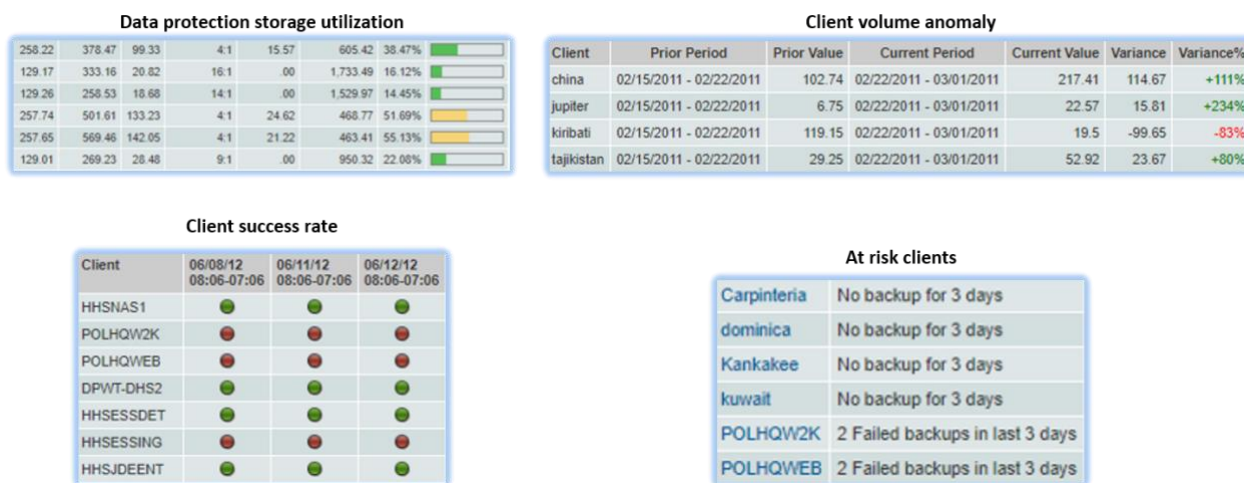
Data protection storage utilization

| | | | | | | |
|---|---|---|---|---|---|---|
| 258.22 | 378.47 | 99.33 | 4:1 | 15.57 | 605.42 | 38.47% |
| 129.17 | 333.16 | 20.82 | 16:1 | .00 | 1,733.49 | 16.12% |
| 129.26 | 258.53 | 18.68 | 14:1 | .00 | 1,529.97 | 14.45% |
| 257.74 | 501.61 | 133.23 | 4:1 | 24.62 | 468.77 | 51.69% |
| 257.65 | 569.46 | 142.05 | 4:1 | 21.22 | 463.41 | 55.13% |
| 129.01 | 269.23 | 28.48 | 9:1 | .00 | 950.32 | 22.08% |

Client volume anomaly

| Client | Prior Period | Prior Value | Current Period | Current Value | Variance | Variance% |
|---|---|---|---|---|---|---|
| china | 02/15/2011 - 02/22/2011 | 102.74 | 02/22/2011 - 03/01/2011 | 217.41 | 114.67 | +111% |
| jupiter | 02/15/2011 - 02/22/2011 | 6.75 | 02/22/2011 - 03/01/2011 | 22.57 | 15.81 | +234% |
| kiribati | 02/15/2011 - 02/22/2011 | 119.15 | 02/22/2011 - 03/01/2011 | 19.5 | -99.65 | -83% |
| tajikistan | 02/15/2011 - 02/22/2011 | 29.25 | 02/22/2011 - 03/01/2011 | 52.92 | 23.67 | +80% |

Client success rate

| Client | 06/08/12 08:06-07:06 | 06/11/12 08:06-07:06 | 06/12/12 08:06-07:06 |
|---|---|---|---|
| HHSNAS1 | | | |
| POLHQW2K | | | |
| POLHQWEB | | | |
| DPWT-DHS2 | | | |
| HHSESSDET | | | |
| HHSESSING | | | |
| HHSJDEENT | | | |

At risk clients

| | |
|---|---|
| Carpinteria | No backup for 3 days |
| dominica | No backup for 3 days |
| Kankakee | No backup for 3 days |
| kuwait | No backup for 3 days |
| POLHQW2K | 2 Failed backups in last 3 days |
| POLHQWEB | 2 Failed backups in last 3 days |